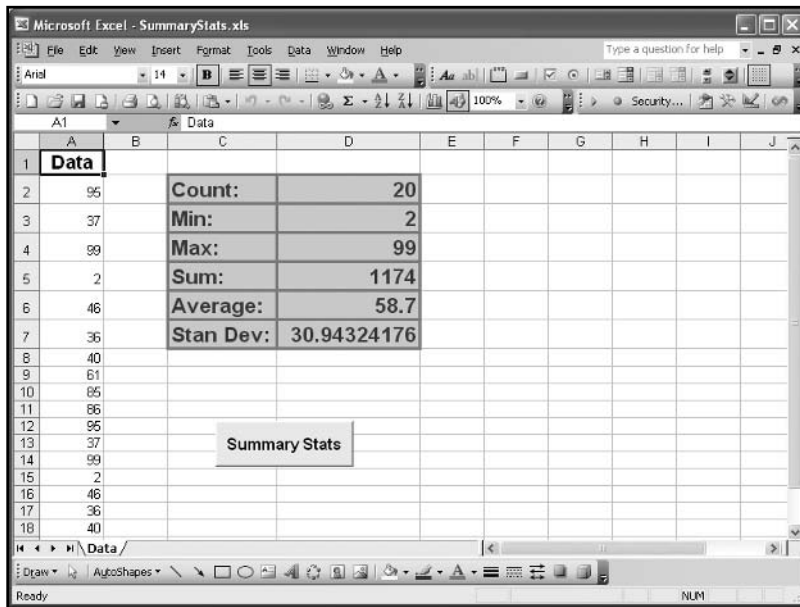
Microsoft Excel - SummaryStats.xls

File Edit View Insert Format Tools Data Window Help

Type a question for help

Arial 14 B

100%

Security...

A1 $f_x$ Data

| | A | B | C | D | E | F | G | H | I | J |
|---|---|---|---|---|---|---|---|---|---|---|
| 1 | Data | | | | | | | | | |
| 2 | 95 | | Count: | 20 | | | | | | |
| 3 | 37 | | Min: | 2 | | | | | | |
| 4 | 99 | | Max: | 99 | | | | | | |
| 5 | 2 | | Sum: | 1174 | | | | | | |
| 6 | 46 | | Average: | 58.7 | | | | | | |
| 7 | 36 | | Stan Dev: | 30.94324176 | | | | | | |
| 8 | 40 | | | | | | | | | |
| 9 | 61 | | | | | | | | | |
| 10 | 85 | | | | | | | | | |
| 11 | 86 | | | | | | | | | |
| 12 | 95 | | | | | | | | | |
| 13 | 37 | | | | | | | | | |
| 14 | 99 | | | | | | | | | |
| 15 | 2 | | | | | | | | | |
| 16 | 46 | | | | | | | | | |
| 17 | 36 | | | | | | | | | |
| 18 | 40 | | | | | | | | | |

Summary Stats

Data

Draw AutoShapes

Ready NUM